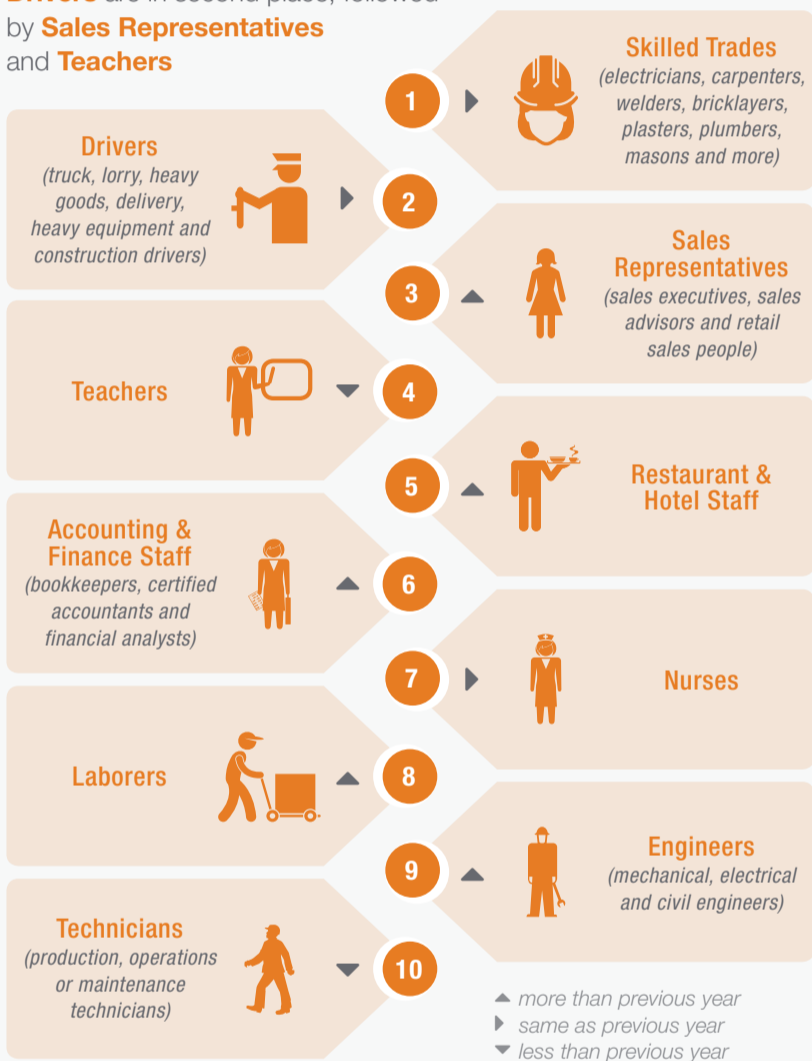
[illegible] are in second place, followed by **Sales Representatives** and **Teachers**

1
Skilled Trades
(electricians, carpenters, welders, bricklayers, plasters, plumbers, masons and more)

Drivers
(truck, lorry, heavy goods, delivery, heavy equipment and construction drivers)
2

3
Sales Representatives
(sales executives, sales advisors and retail sales people)

Teachers
4

5
Restaurant & Hotel Staff

Accounting & Finance Staff
(bookkeepers, certified accountants and financial analysts)
6

7
Nurses

Laborers
8

9
Engineers
(mechanical, electrical and civil engineers)

Technicians
(production, operations or maintenance technicians)
10

more than previous year
same as previous year
less than previous year